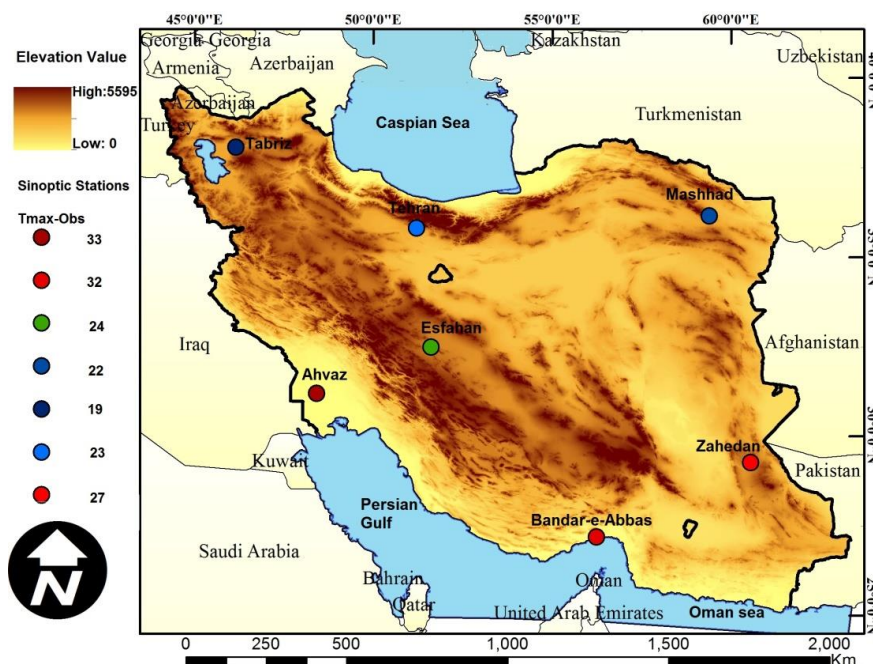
45°0'0"E
50°0'0"E
55°0'0"E
60°0'0"E

Elevation Value
High:5595
Low: 0

Sinoptic Stations
Tmax-Obs
33
32
24
22
19
23
27

Georgia Georgia
Kazakhstan
Uzbekistan
Armenia
Azerbaijan
Azerbaijan
Turkey
Tabriz
Caspian Sea
Turkmenistan
Mashhad
Tehran
Esfahan
Iraq
Afghanistan
Ahvaz
Zahedan
Kuwait
Pakistan
Persian Gulf
Bandar-e-Abbas
Saudi Arabia
Bahrain
Oman
Qatar
United Arab Emirates
Oman sea

N

0 250 500 1,000 1,500 2,000
Km